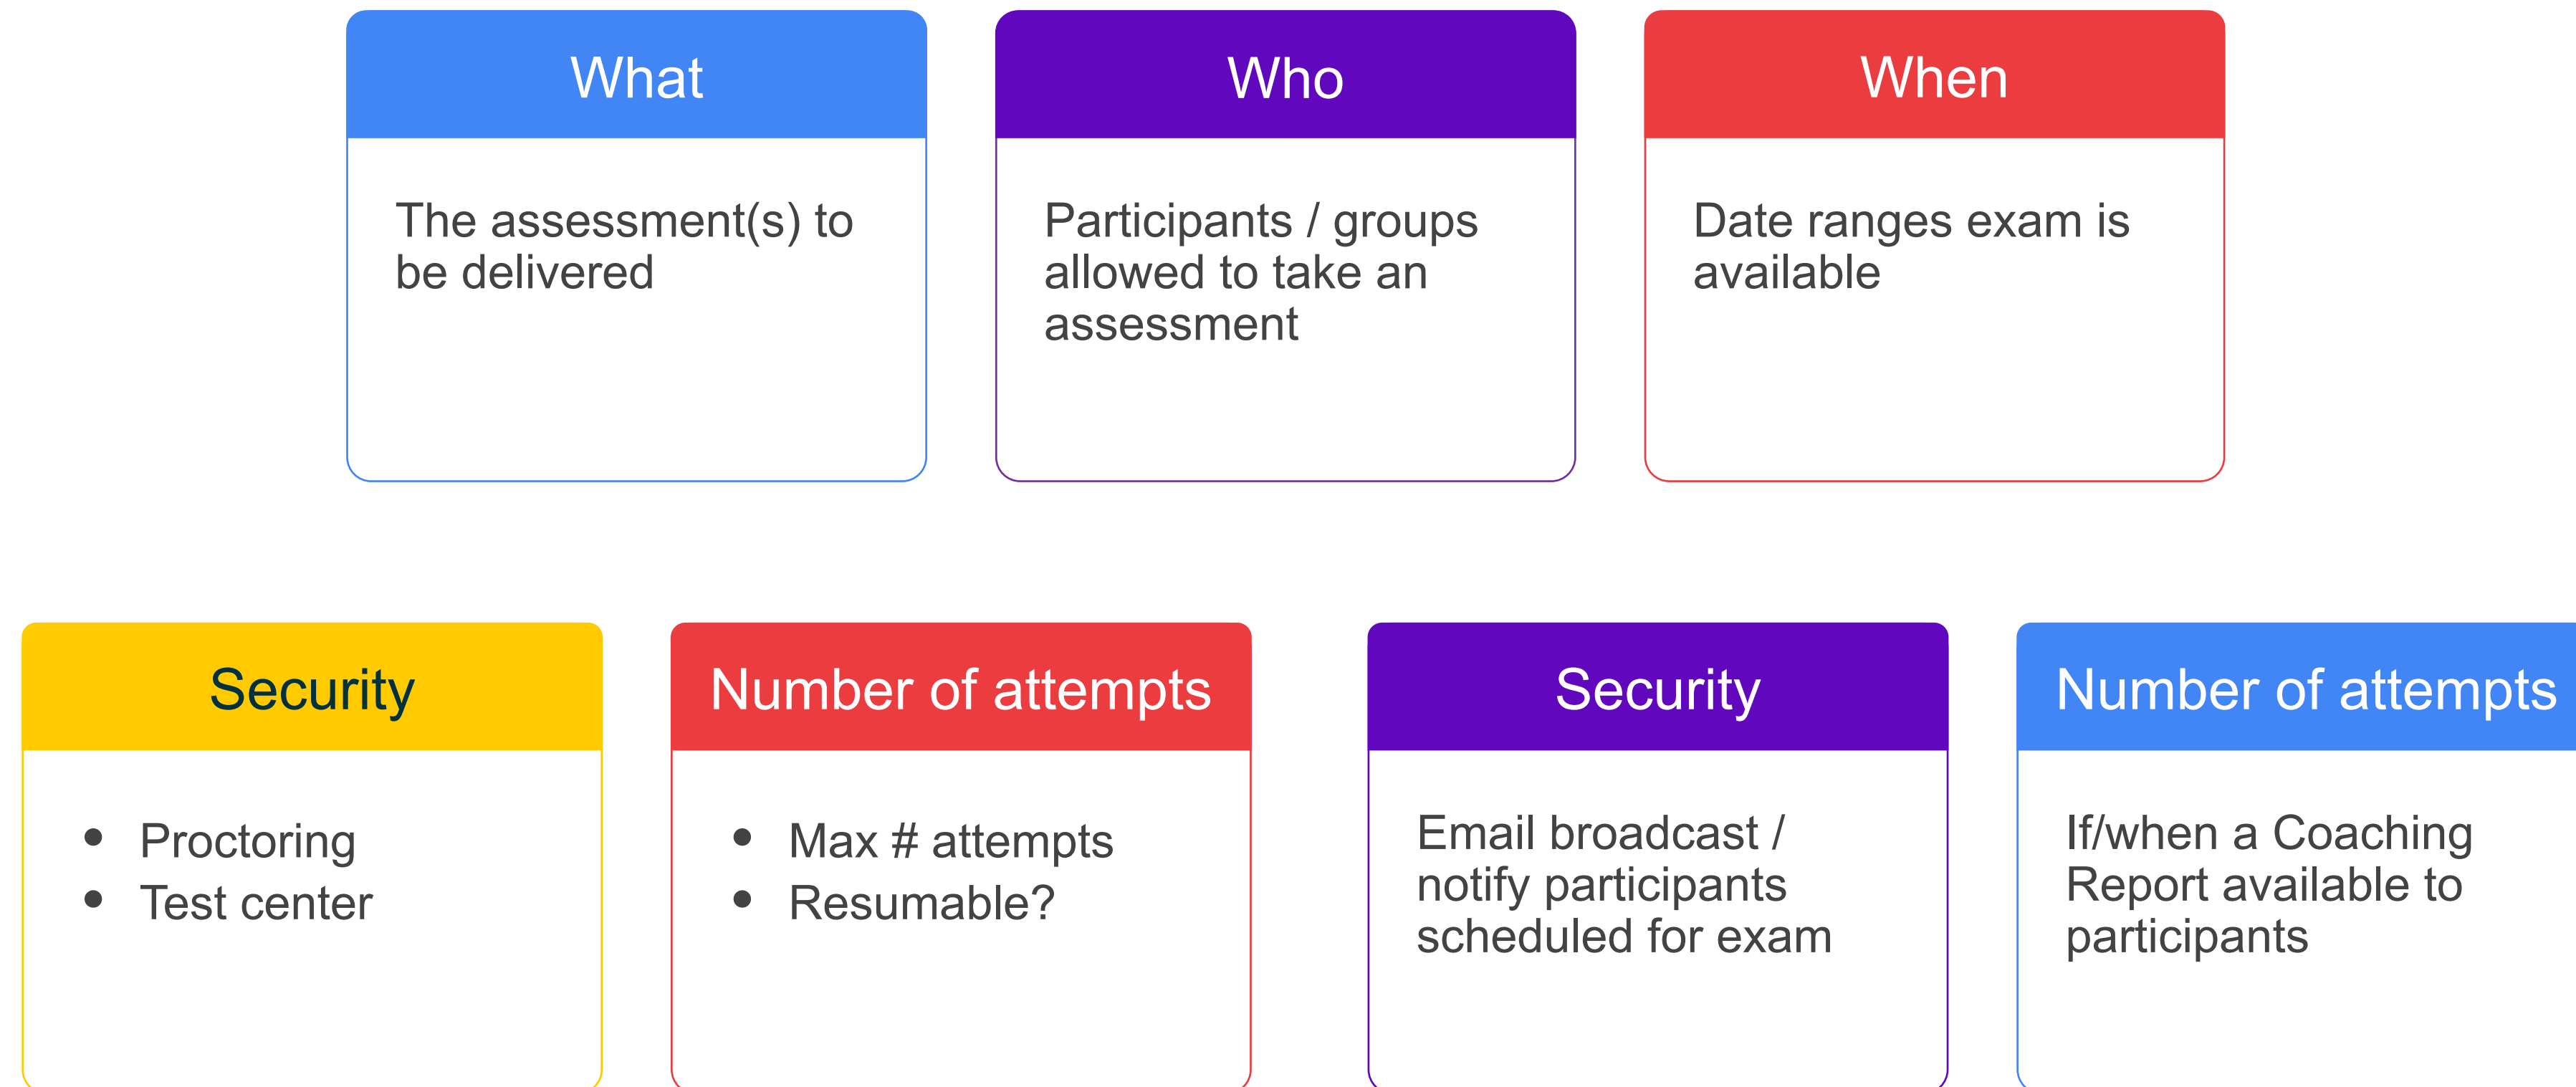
What

The assessment(s) to be delivered

Who

Participants / groups allowed to take an assessment

When

Date ranges exam is available

Security

- Proctoring
- Test center

Number of attempts

- Max # attempts
- Resumable?

Security

Email broadcast / notify participants scheduled for exam

Number of attempts

If/when a Coaching Report available to participants